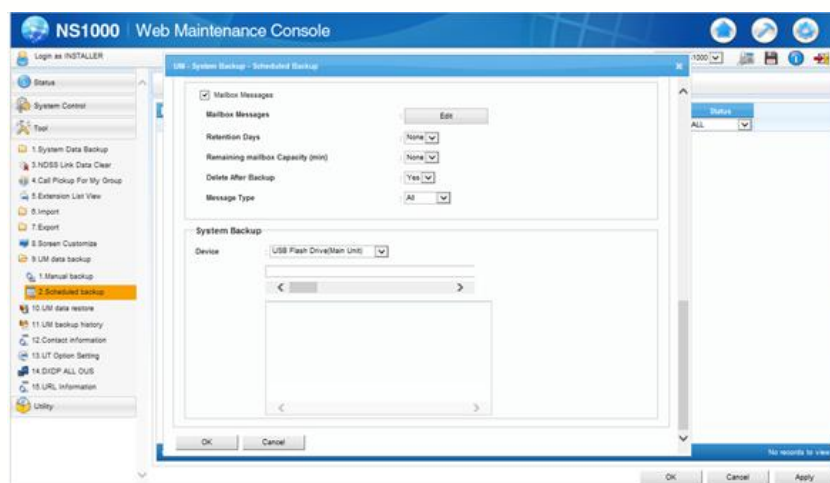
NS1000 | Web Maintenance Console

Login as INSTALLER

Status

System Control

Tool

1.System Data Backup
3.NDSS Link Data Clear
4.Call Pickup For My Group
5.Extension List View
6.Import
7.Export
8.Screen Customize
9.UM data backup
1.Manual backup
2.Scheduled backup
10.UM data restore
11.UM backup history
12.Contact information
13.UT Option Setting
14.DXDP ALL OUS
15.URL Information

Utility

UM - System Backup - Scheduled Backup

Mailbox Messages

Mailbox Messages | Edit

Retention Days | None

Remaining mailbox Capacity (min) | None

Delete After Backup | Yes

Message Type | All

System Backup

Device | USB Flash Drive(Main Unit)

OK | Cancel

1000

Status

ALL

No records to view

OK | Cancel | Apply